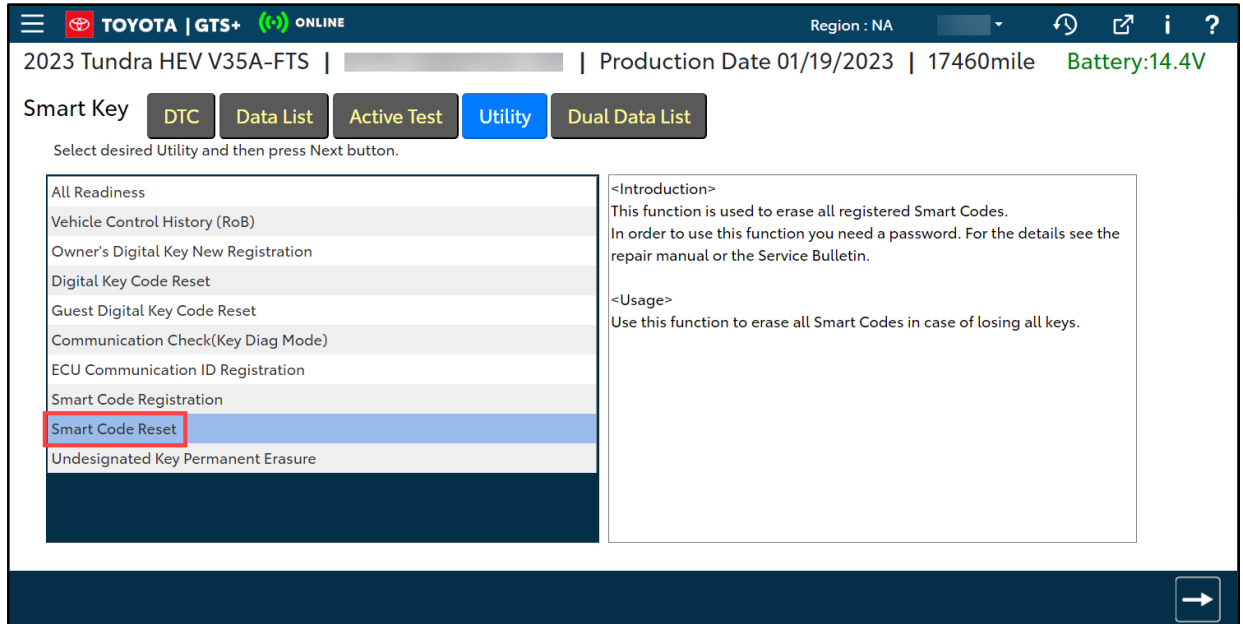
TOYOTA | GTS+ ONLINE Region : NA

2023 Tundra HEV V35A-FTS | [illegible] | Production Date 01/19/2023 | 17460mile Battery:14.4V

Smart Key DTC Data List Active Test Utility Dual Data List

Select desired Utility and then press Next button.

All Readiness
Vehicle Control History (RoB)
Owner's Digital Key New Registration
Digital Key Code Reset
Guest Digital Key Code Reset
Communication Check(Key Diag Mode)
ECU Communication ID Registration
Smart Code Registration
Smart Code Reset
Undesignated Key Permanent Erasure

<Introduction>
This function is used to erase all registered Smart Codes.
In order to use this function you need a password. For the details see the repair manual or the Service Bulletin.

<Usage>
Use this function to erase all Smart Codes in case of losing all keys.